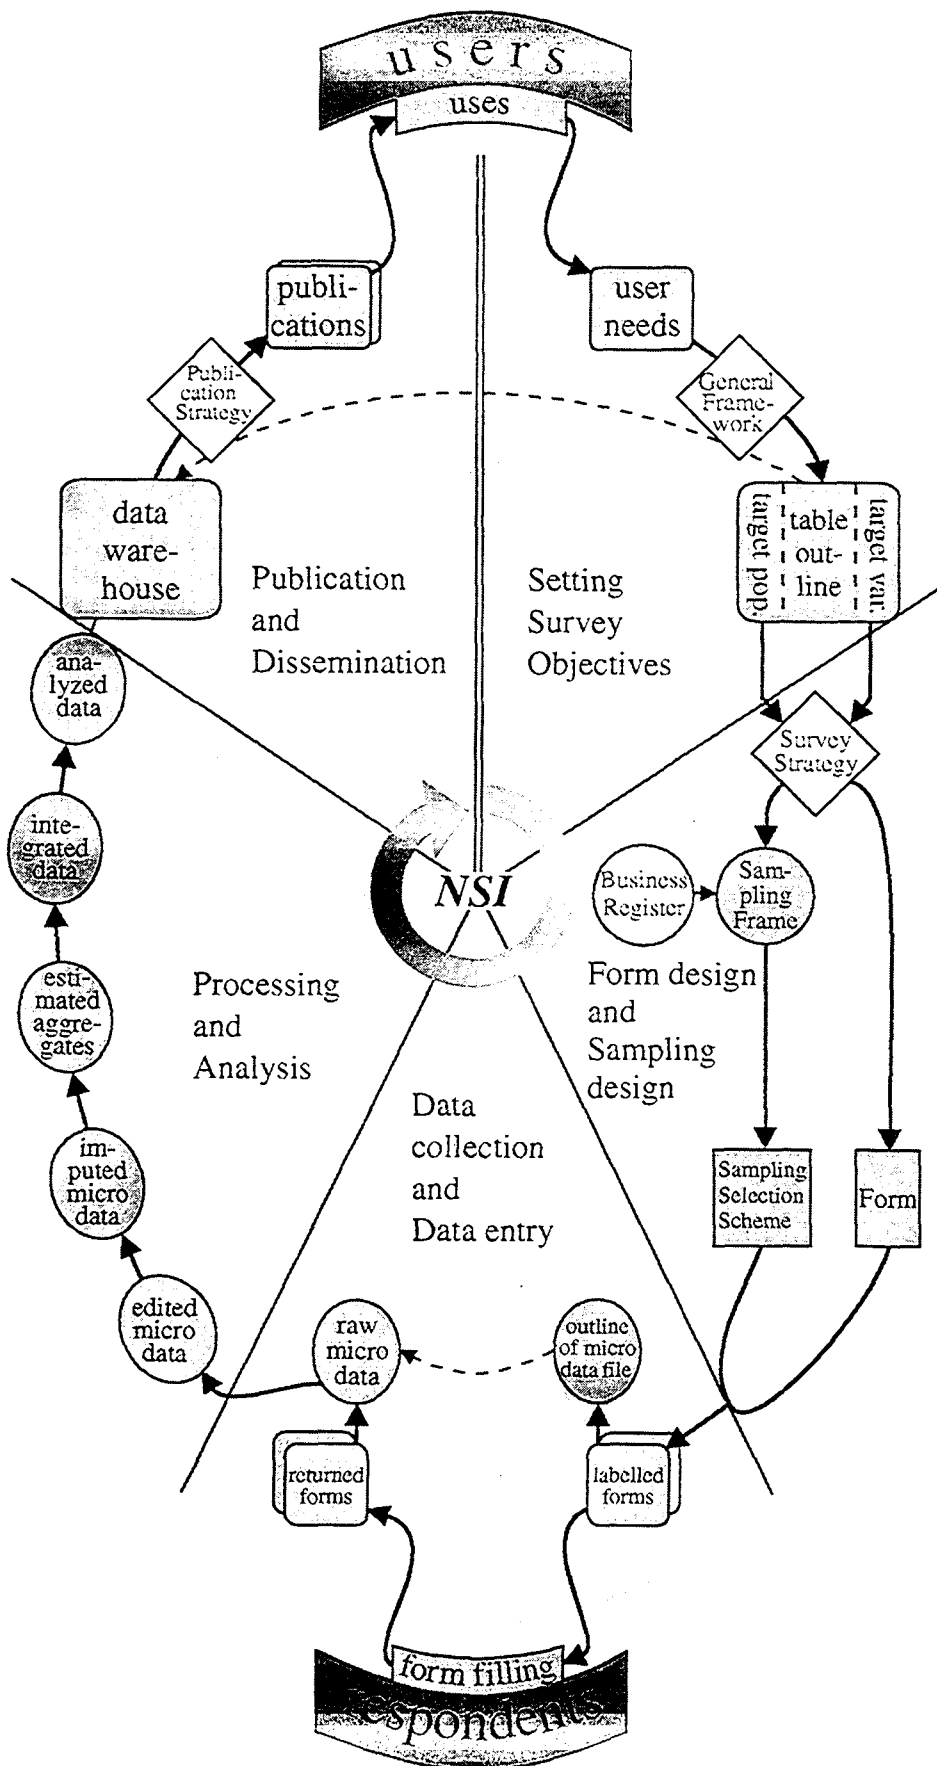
users

uses

publications

user needs

Publication Strategy

General Framework

data warehouse

target pop.

table outline

target var.

Publication and Dissemination

Setting Survey Objectives

analyzed data

Survey Strategy

integrated data

NSI

Business Register

Sampling Frame

estimated aggregates

Processing and Analysis

Form design and Sampling design

imputed micro data

Data collection and Data entry

Sampling Selection Scheme

Form

edited micro data

raw micro data

outline of micro data file

returned forms

labelled forms

form filling

respondents